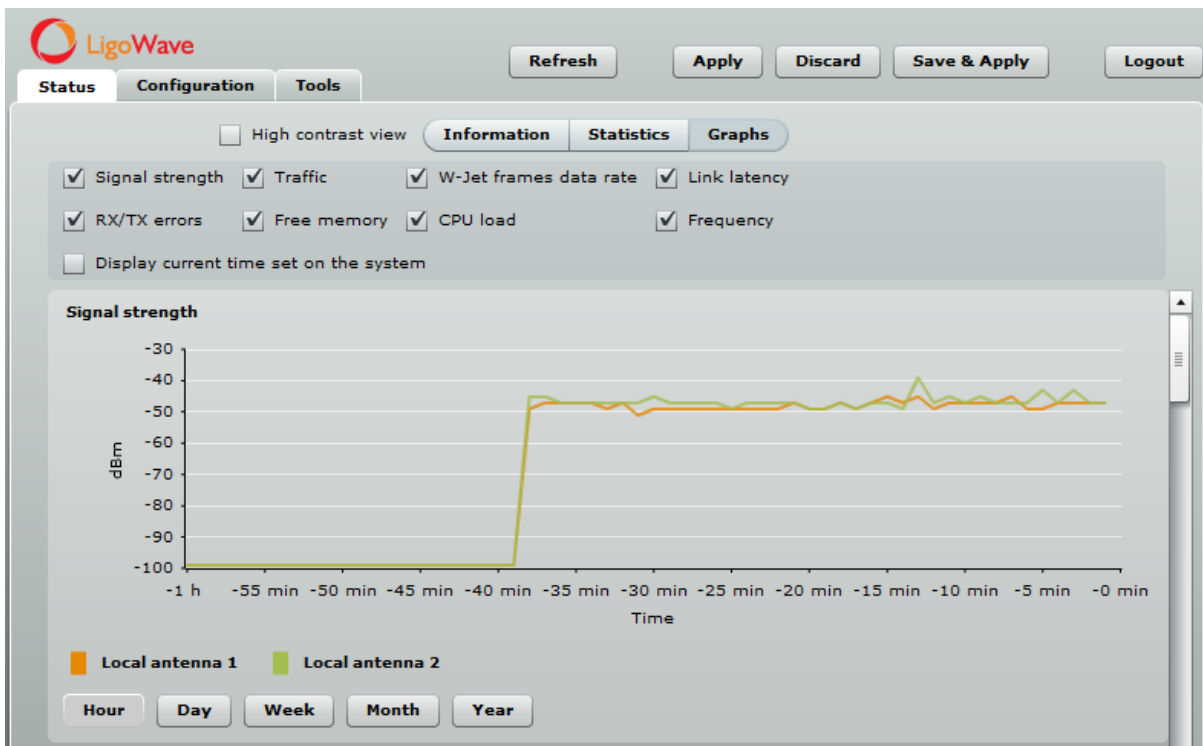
LigoWave

Status Configuration Tools

Refresh Apply Discard Save & Apply Logout

High contrast view

Information Statistics Graphs

Signal strength Traffic W-Jet frames data rate Link latency

RX/TX errors Free memory CPU load Frequency

Display current time set on the system

Signal strength

-30
-40
-50
-60
-70
-80
-90
-100

dBm

-1 h -55 min -50 min -45 min -40 min -35 min -30 min -25 min -20 min -15 min -10 min -5 min -0 min

Time

Local antenna 1 Local antenna 2

Hour Day Week Month Year